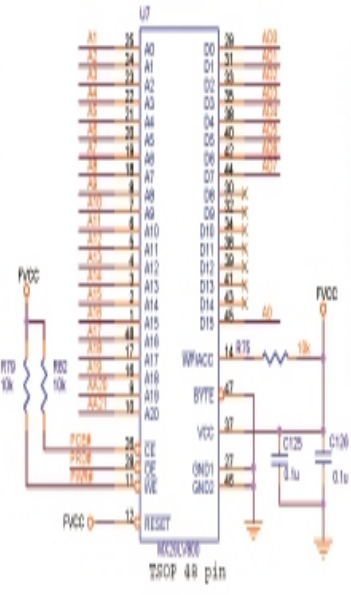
U7

A1 25 A0
A2 24 A1
A3 23 A2
A4 22 A3
A5 21 A4
A6 20 A5
A7 19 A6
A8 18 A7
A9 8 A8
A10 7 A9
A11 6 A10
A12 5 A11
A13 4 A12
A14 3 A13
A15 2 A14
A16 1 A15
A17 48 A16
A18 17 A17
A19 16 A18
AA20 9 A19
AA21 10 A20

D0 29 AD0
D1 31 AD1
D2 33 AD2
D3 35 AD3
D4 38 AD4
D5 40 AD5
D6 42 AD6
D7 44 AD7
D8 30
D9 32
D10 34
D11 36
D12 39
D13 41
D14 43
D15 45 A0

FVCC
R70 10k
R62 10k

PCE# 26 CE
POE# 28 OE
PWE# 11 WE

FVCC 12 RESET

WP/ACC 14 R75 10k
FVCC
BYTE 47
VCC 37
GND1 27
GND2 46
C125 0.1u
C126 0.1u

MX29LV800

TSOP 48 pin